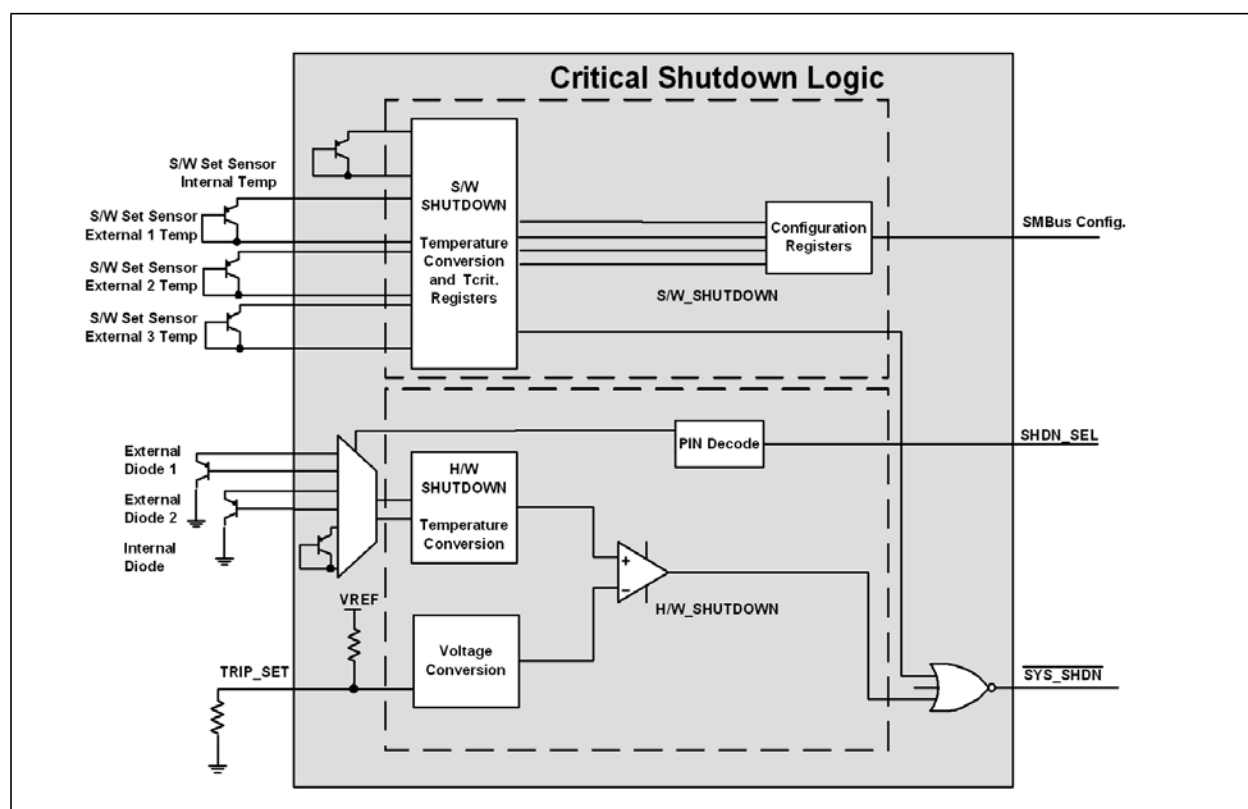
Critical Shutdown Logic

S/W Set Sensor Internal Temp

S/W Set Sensor External 1 Temp

S/W Set Sensor External 2 Temp

S/W Set Sensor External 3 Temp

S/W SHUTDOWN

Temperature Conversion and Tcrit. Registers

Configuration Registers

SMBus Config.

S/W_SHUTDOWN

External Diode 1

External Diode 2

Internal Diode

PIN Decode

SHDN_SEL

H/W SHUTDOWN

Temperature Conversion

+

−

H/W_SHUTDOWN

VREF

TRIP_SET

Voltage Conversion

$\overline{SYS\_SHDN}$